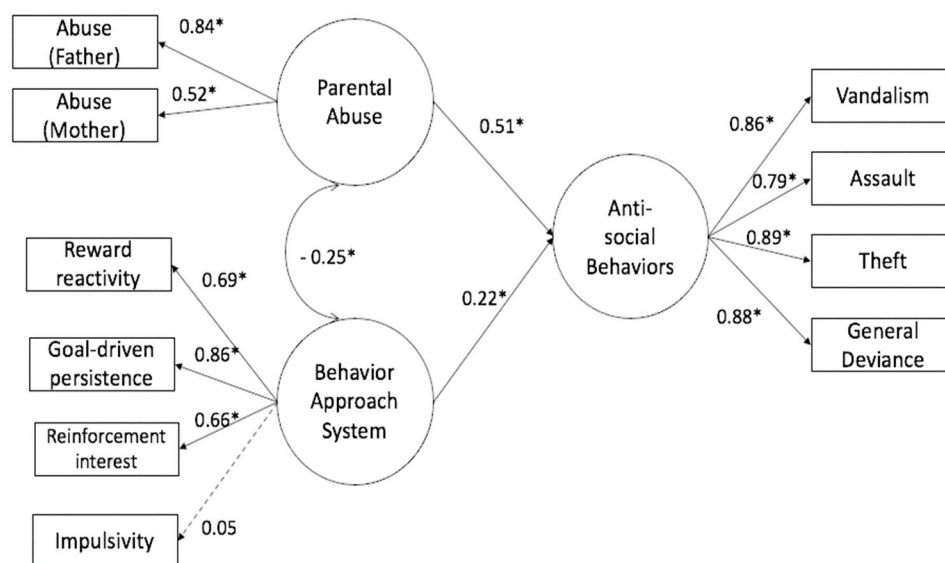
Abuse (Father)

0.84*

Abuse (Mother)

0.52*

Parental Abuse

0.51*

- 0.25*

Reward reactivity

0.69*

Goal-driven persistence

0.86*

Reinforcement interest

0.66*

Impulsivity

0.05

Behavior Approach System

0.22*

Anti-social Behaviors

0.86*

Vandalism

0.79*

Assault

0.89*

Theft

0.88*

General Deviance